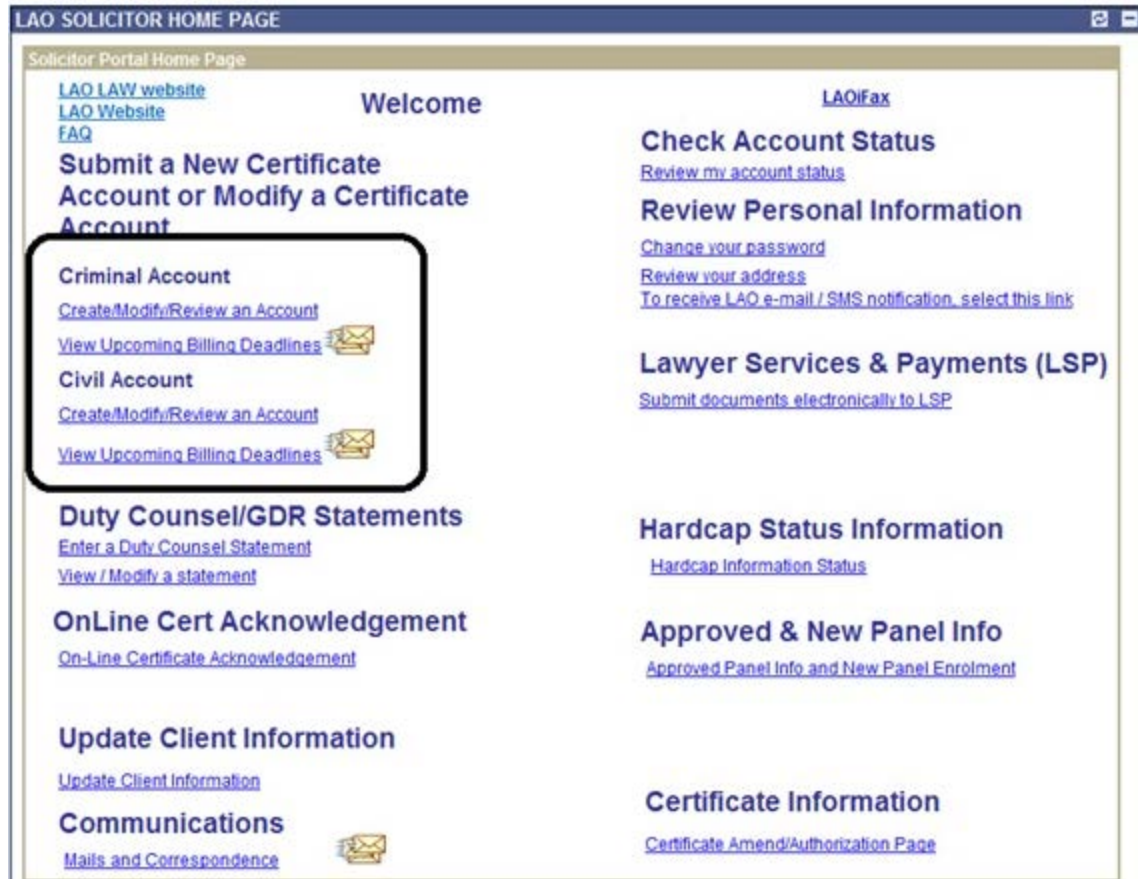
LAO SOLICITOR HOME PAGE

Solicitor Portal Home Page

LAO LAW website
LAO Website
FAQ

Welcome

LAOiFax

Submit a New Certificate Account or Modify a Certificate Account

Criminal Account
Create/Modify/Review an Account
View Upcoming Billing Deadlines

Civil Account
Create/Modify/Review an Account
View Upcoming Billing Deadlines

Duty Counsel/GDR Statements
Enter a Duty Counsel Statement
View / Modify a statement

OnLine Cert Acknowledgement
On-Line Certificate Acknowledgement

Update Client Information
Update Client Information

Communications
Mails and Correspondence

Check Account Status
Review my account status

Review Personal Information
Change your password
Review your address
To receive LAO e-mail / SMS notification, select this link

Lawyer Services & Payments (LSP)
Submit documents electronically to LSP

Hardcap Status Information
Hardcap Information Status

Approved & New Panel Info
Approved Panel Info and New Panel Enrolment

Certificate Information
Certificate Amend/Authorization Page